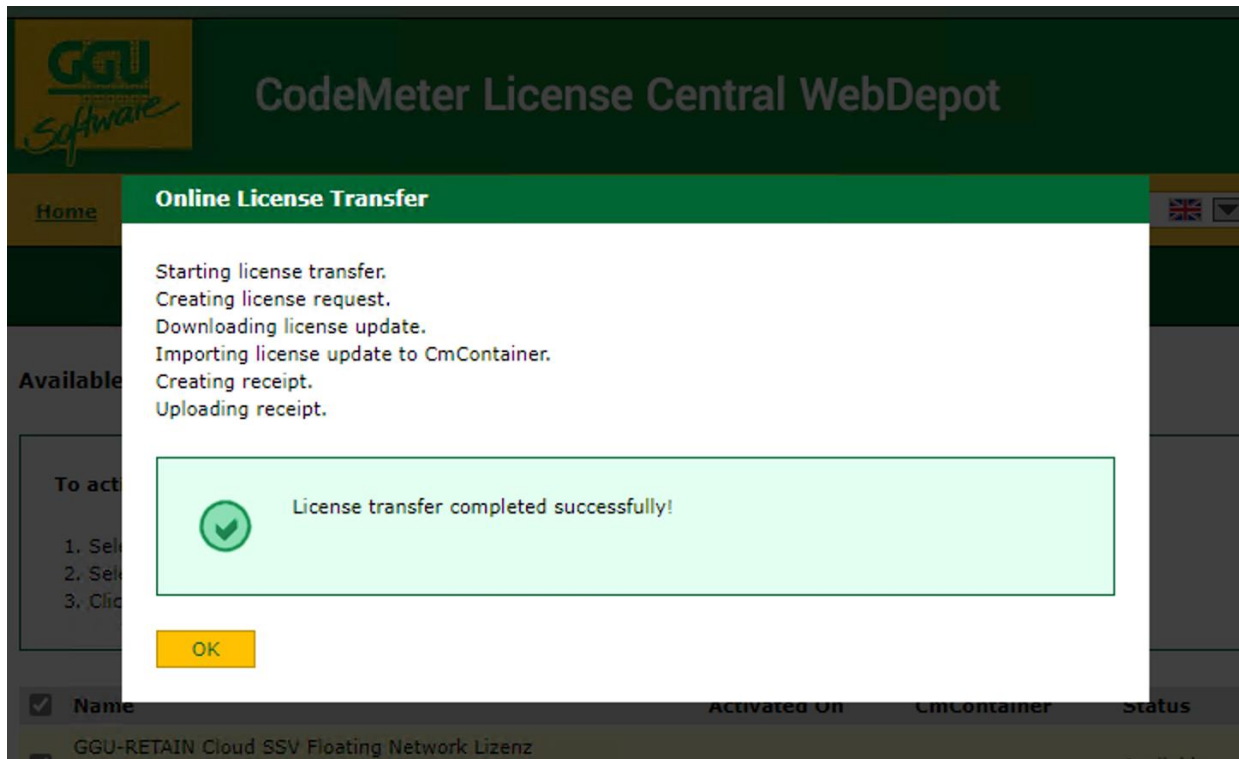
GGU Software

CodeMeter License Central WebDepot

Home

Online License Transfer

Starting license transfer.
Creating license request.
Downloading license update.
Importing license update to CmContainer.
Creating receipt.
Uploading receipt.

License transfer completed successfully!

OK

Available

To act

1. Sel
2. Sel
3. Clic

Name | Activated On | CmContainer | Status

GGU-RETAIN Cloud SSV Floating Network Lizenz